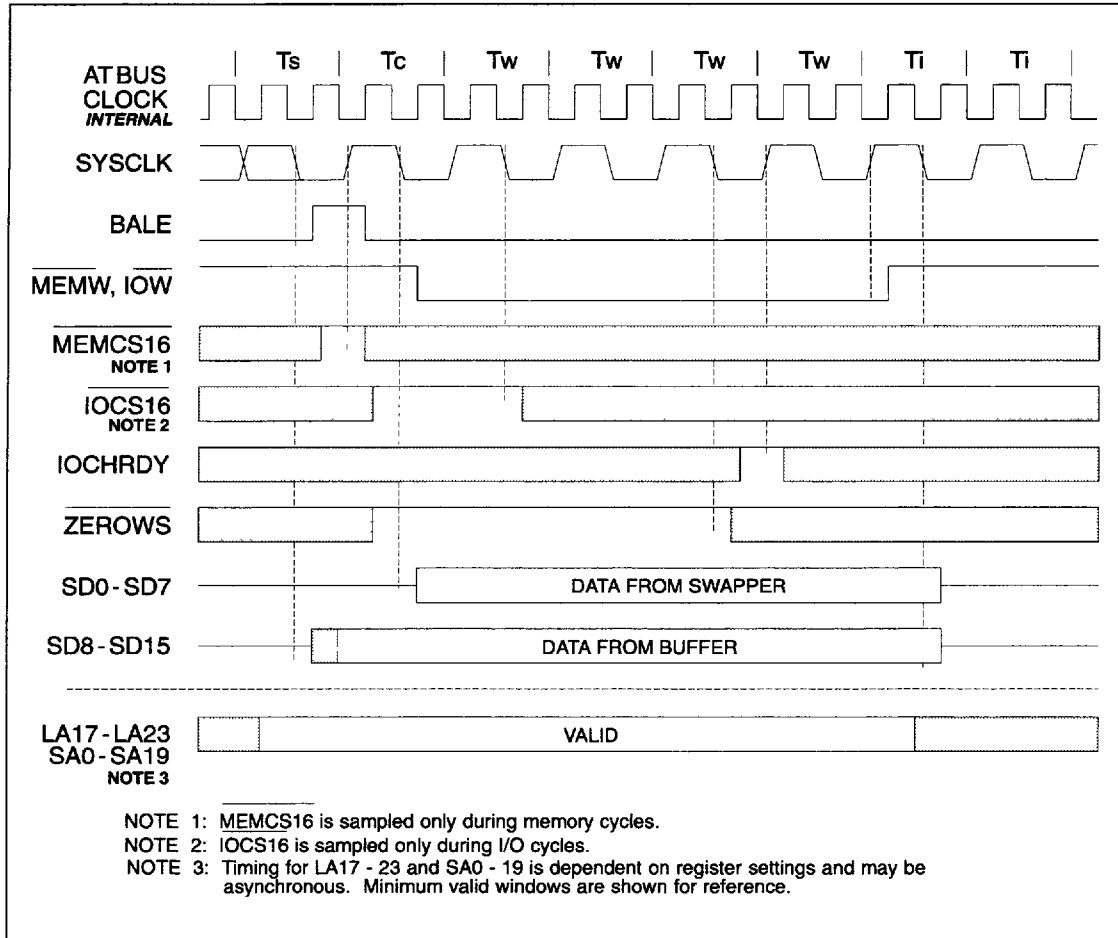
Ts | Tc | Tw | Tw | Tw | Tw | Ti | Ti

AT BUS CLOCK INTERNAL

SYSCLK

BALE

$\overline{\text{MEMW}}$, $\overline{\text{IOW}}$

$\overline{\text{MEMCS16}}$
NOTE 1

$\overline{\text{IOCS16}}$
NOTE 2

IOCHRDY

$\overline{\text{ZEROWS}}$

SD0 - SD7

DATA FROM SWAPPER

SD8 - SD15

DATA FROM BUFFER

LA17 - LA23
SA0 - SA19
NOTE 3

VALID

NOTE 1: $\overline{\text{MEMCS16}}$ is sampled only during memory cycles.
NOTE 2: IOCS16 is sampled only during I/O cycles.
NOTE 3: Timing for LA17 - 23 and SA0 - 19 is dependent on register settings and may be asynchronous. Minimum valid windows are shown for reference.